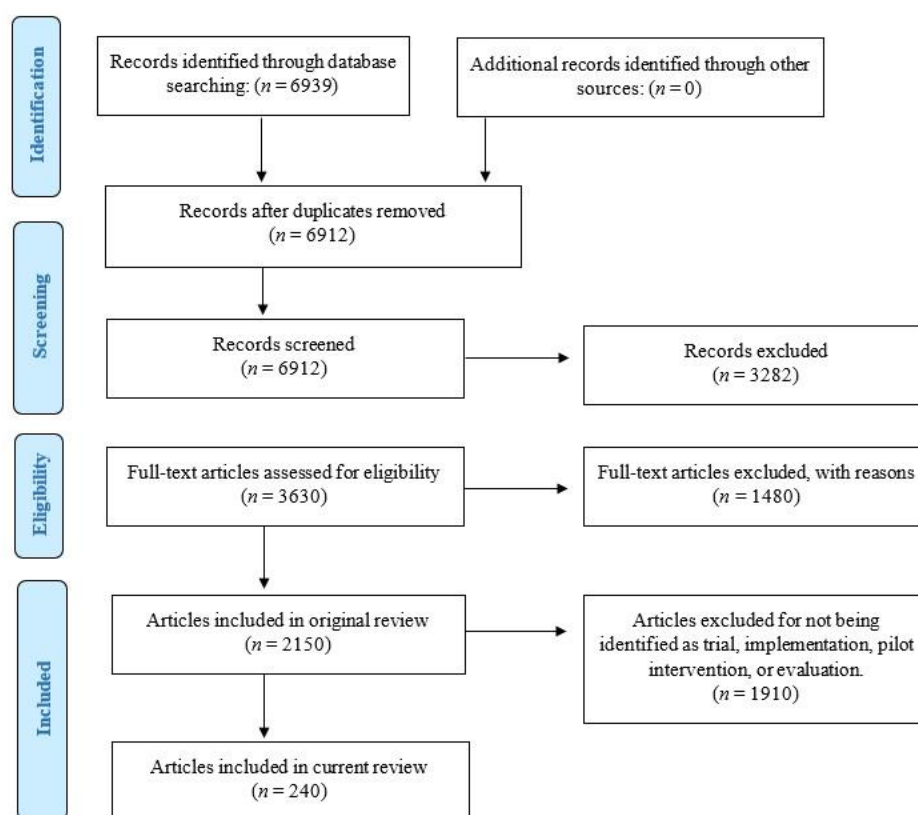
Identification

Records identified through database searching: ($n = 6939$)

Additional records identified through other sources: ($n = 0$)

Records after duplicates removed ($n = 6912$)

Screening

Records screened ($n = 6912$)

Records excluded ($n = 3282$)

Eligibility

Full-text articles assessed for eligibility ($n = 3630$)

Full-text articles excluded, with reasons ($n = 1480$)

Included

Articles included in original review ($n = 2150$)

Articles excluded for not being identified as trial, implementation, pilot intervention, or evaluation. ($n = 1910$)

Articles included in current review ($n = 240$)